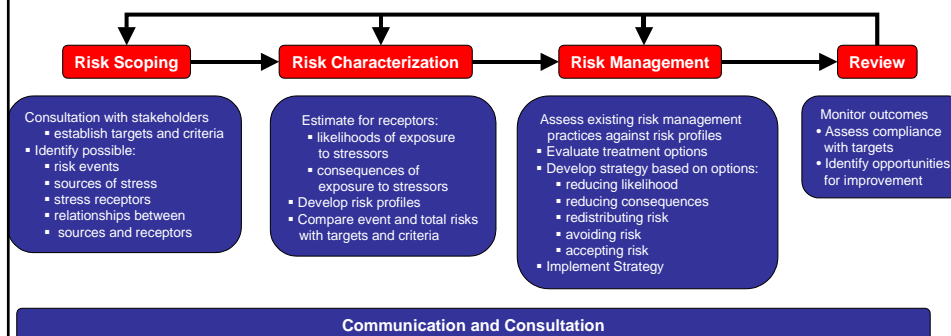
Risk Scoping

Risk Characterization

Risk Management

Review

Consultation with stakeholders
▪ establish targets and criteria
▪ Identify possible:
▪ risk events
▪ sources of stress
▪ stress receptors
▪ relationships between
▪ sources and receptors

Estimate for receptors:
▪ likelihoods of exposure to stressors
▪ consequences of exposure to stressors
▪ Develop risk profiles
▪ Compare event and total risks with targets and criteria

Assess existing risk management practices against risk profiles
▪ Evaluate treatment options
▪ Develop strategy based on options:
▪ reducing likelihood
▪ reducing consequences
▪ redistributing risk
▪ avoiding risk
▪ accepting risk
▪ Implement Strategy

Monitor outcomes
• Assess compliance with targets
• Identify opportunities for improvement

Communication and Consultation